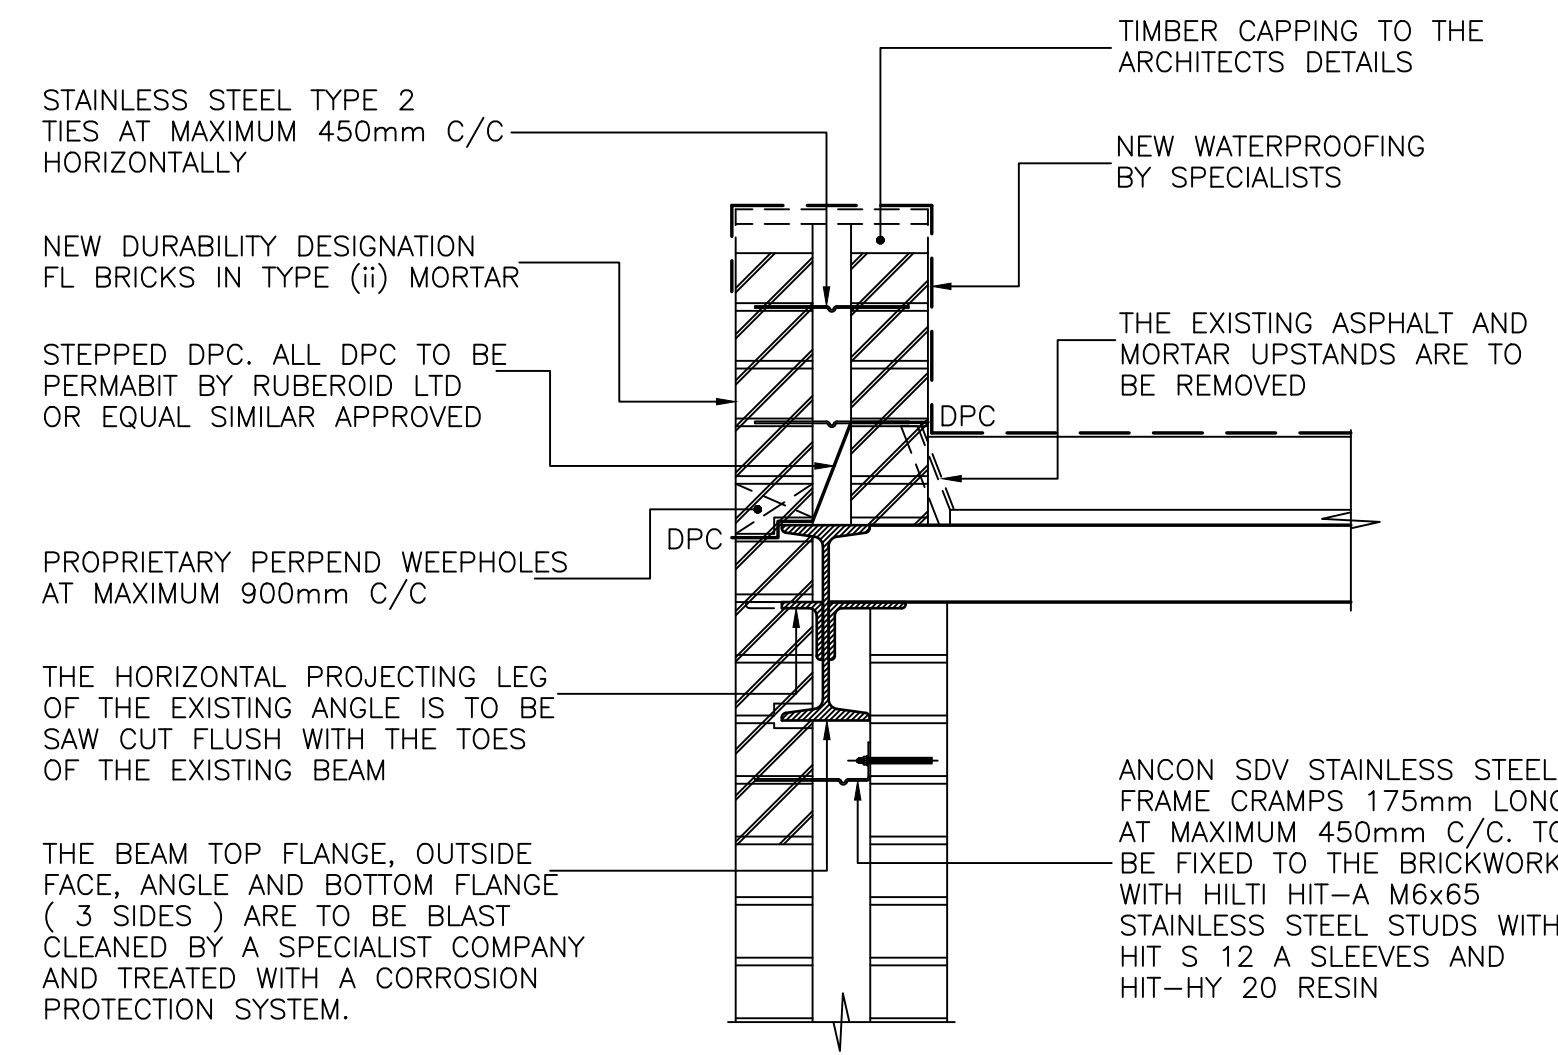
STAINLESS STEEL TYPE 2 TIES AT MAXIMUM 450mm C/C HORIZONTALLY

NEW DURABILITY DESIGNATION FL BRICKS IN TYPE (ii) MORTAR

STEPPED DPC. ALL DPC TO BE PERMABIT BY RUBEROID LTD OR EQUAL SIMILAR APPROVED

PROPRIETARY PERPEND WEEPHOLES AT MAXIMUM 900mm C/C

THE HORIZONTAL PROJECTING LEG OF THE EXISTING ANGLE IS TO BE SAW CUT FLUSH WITH THE TOES OF THE EXISTING BEAM

THE BEAM TOP FLANGE, OUTSIDE FACE, ANGLE AND BOTTOM FLANGE ( 3 SIDES ) ARE TO BE BLAST CLEANED BY A SPECIALIST COMPANY AND TREATED WITH A CORROSION PROTECTION SYSTEM.

TIMBER CAPPING TO THE ARCHITECTS DETAILS

NEW WATERPROOFING BY SPECIALISTS

THE EXISTING ASPHALT AND MORTAR UPSTANDS ARE TO BE REMOVED

DPC

DPC

ANCON SDV STAINLESS STEEL FRAME CRAMPS 175mm LONG AT MAXIMUM 450mm C/C. TO BE FIXED TO THE BRICKWORK WITH HILTI HIT–A M6x65 STAINLESS STEEL STUDS WITH HIT S 12 A SLEEVES AND HIT–HY 20 RESIN